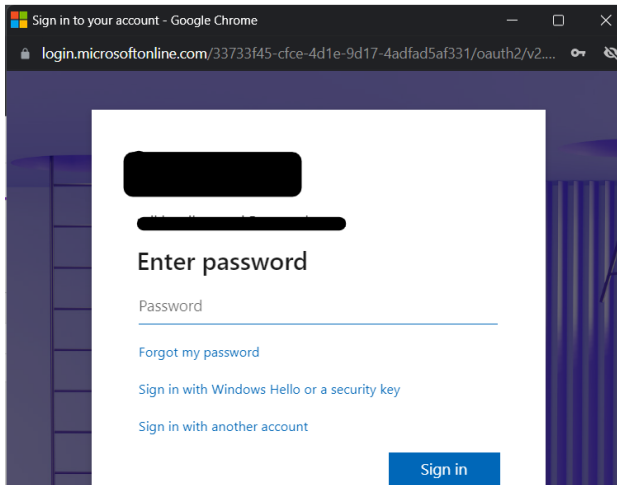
Sign in to your account - Google Chrome

login.microsoftonline.com/33733f45-cfce-4d1e-9d17-4adfad5af331/oauth2/v2....

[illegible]

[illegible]

Enter password

Password

Forgot my password

Sign in with Windows Hello or a security key

Sign in with another account

Sign in